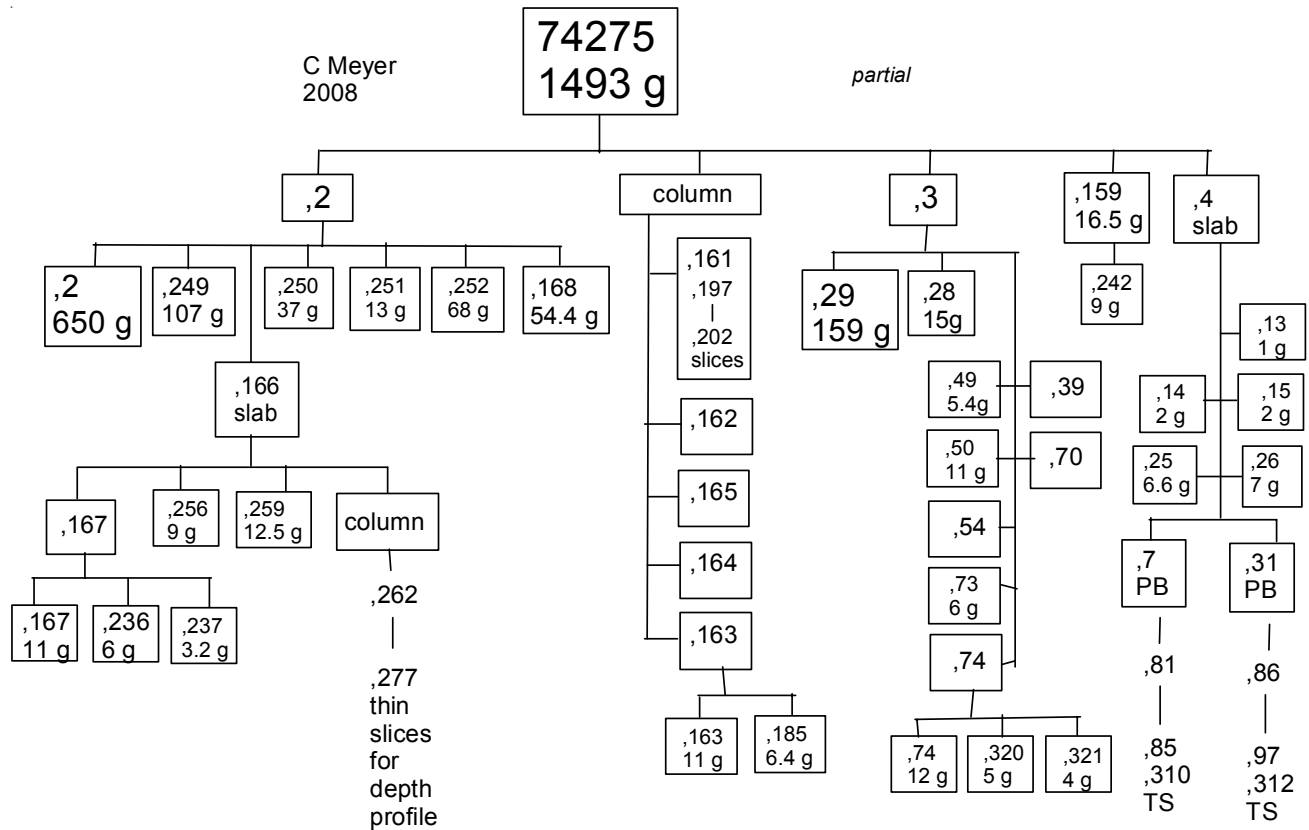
74275
1493 g

C Meyer
2008

partial

,2

column

,3

,159
16.5 g

,4
slab

,2
650 g

,249
107 g

,250
37 g

,251
13 g

,252
68 g

,168
54.4 g

,166
slab

,167

,256
9 g

,259
12.5 g

column

,262
|
,277
thin
slices
for
depth
profile

,167
11 g

,236
6 g

,237
3.2 g

,161
,197
|
,202
slices

,162

,165

,164

,163

,163
11 g

,185
6.4 g

,29
159 g

,28
15g

,49
5.4g

,39

,50
11 g

,70

,54

,73
6 g

,74

,74
12 g

,320
5 g

,321
4 g

,242
9 g

,13
1 g

,14
2 g

,15
2 g

,25
6.6 g

,26
7 g

,7
PB

,31
PB

,81

,85
,310
TS

,86

,97
,312
TS